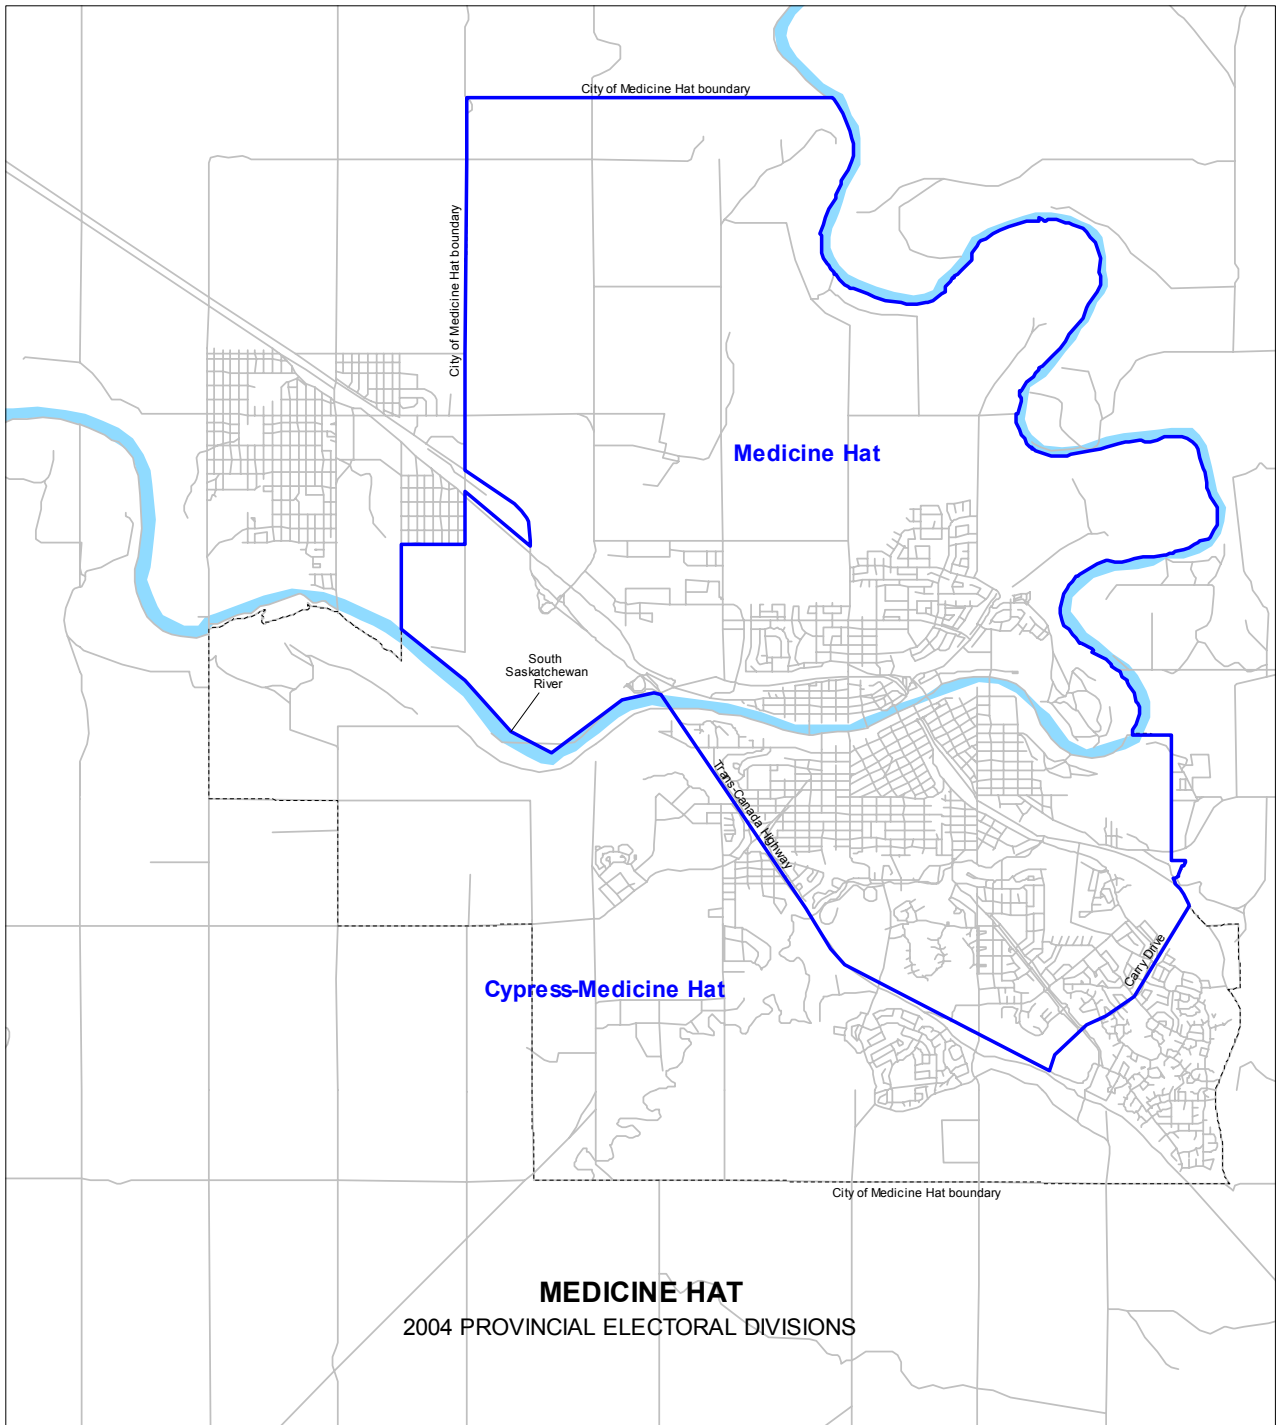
City of Medicine Hat boundary

City of Medicine Hat boundary

Medicine Hat

South Saskatchewan River

Trans-Canada Highway

Carry Drive

Cypress-Medicine Hat

City of Medicine Hat boundary

MEDICINE HAT
2004 PROVINCIAL ELECTORAL DIVISIONS